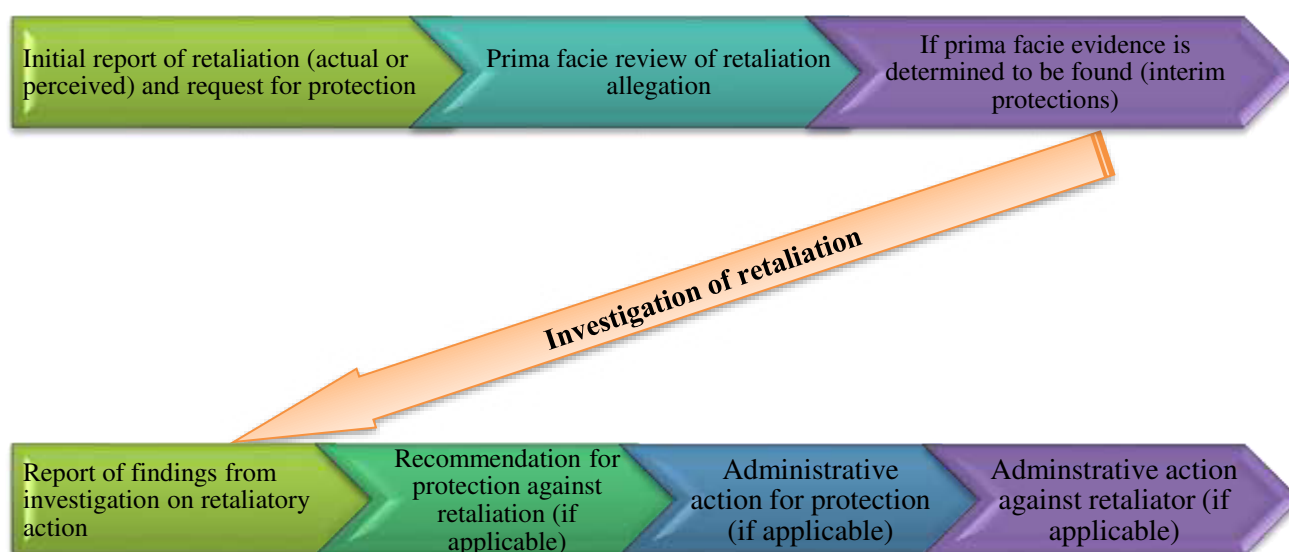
Initial report of retaliation (actual or perceived) and request for protection

Prima facie review of retaliation allegation

If prima facie evidence is determined to be found (interim protections)

Investigation of retaliation

Report of findings from investigation on retaliatory action

Recommendation for protection against retaliation (if applicable)

Administrative action for protection (if applicable)

Adminstrative action against retaliator (if applicable)